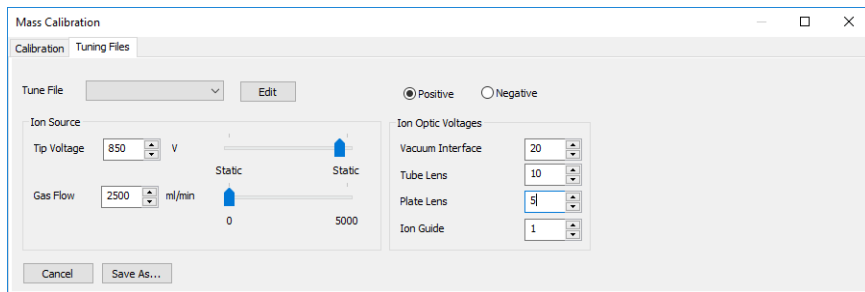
Mass Calibration

Calibration Tuning Files

Tune File Edit

Positive Negative

Ion Source

Tip Voltage 850 V

Static Static

Gas Flow 2500 ml/min

0 5000

Ion Optic Voltages

Vacuum Interface 20

Tube Lens 10

Plate Lens 5

Ion Guide 1

Cancel Save As...